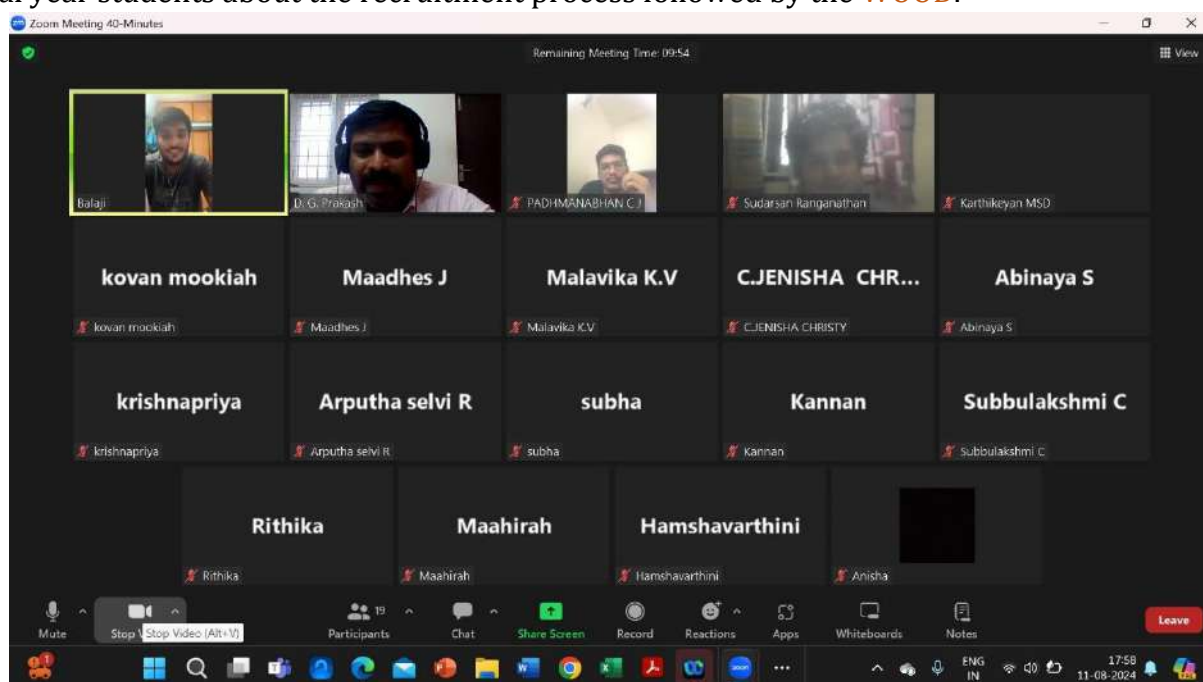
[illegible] year students about the recruitment process followed by the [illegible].

Zoom Meeting 40-Minutes

Remaining Meeting Time: 09:54

View

Balaji

D. G. Prakash

PADHMANABHAN C J

Sudarsan Ranganathan

Karthikeyan MSD

kovan mookiah

kovan mookiah

Maadhes J

Maadhes J

Malavika K.V

Malavika K.V

C.JENISHA CHR...

C.JENISHA CHRISTY

Abinaya S

Abinaya S

krishnapriya

krishnapriya

Arputha selvi R

Arputha selvi R

subha

subha

Kannan

Kannan

Subbulakshmi C

Subbulakshmi C

Rithika

Rithika

Maahirah

Maahirah

Hamshavarthini

Hamshavarthini

Anisha

Mute

Stop V

Stop Video (Alt+V)

19

Participants

Chat

Share Screen

Record

Reactions

Apps

Whiteboards

Notes

Leave

ENG IN

17:58

11-08-2024